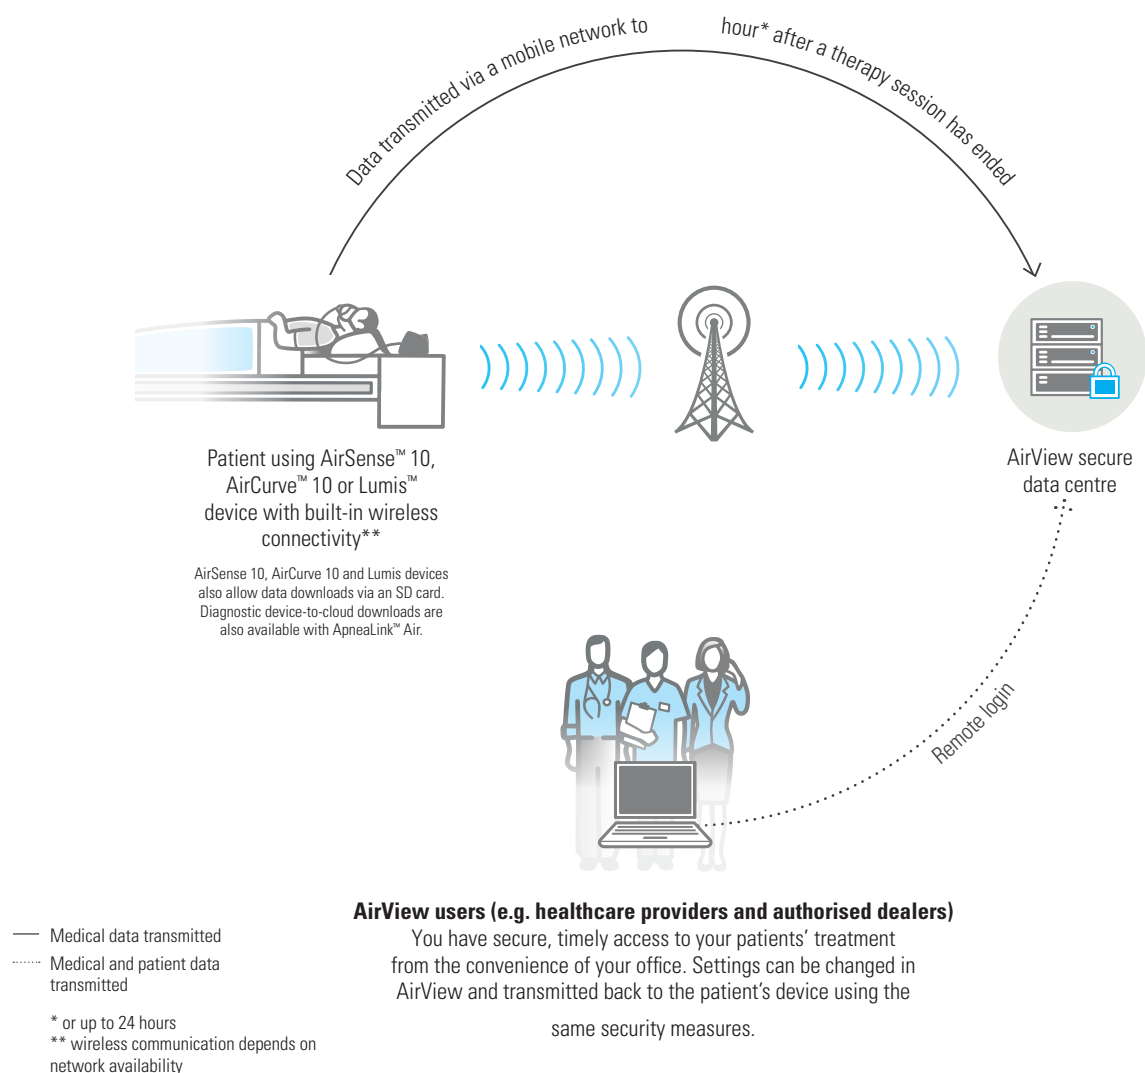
Data transmitted via a mobile network to hour* after a therapy session has ended

Patient using AirSense™ 10, AirCurve™ 10 or Lumis™ device with built-in wireless connectivity**

AirSense 10, AirCurve 10 and Lumis devices also allow data downloads via an SD card. Diagnostic device-to-cloud downloads are also available with ApneaLink™ Air.

AirView secure data centre

Remote login

AirView users (e.g. healthcare providers and authorised dealers)
You have secure, timely access to your patients' treatment from the convenience of your office. Settings can be changed in AirView and transmitted back to the patient's device using the same security measures.

Medical data transmitted
Medical and patient data transmitted

* or up to 24 hours
** wireless communication depends on network availability